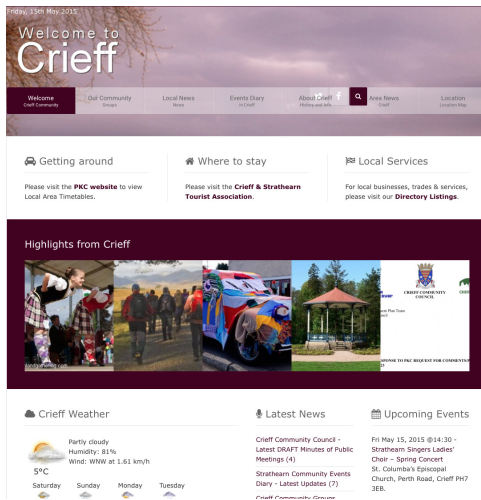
Friday, 15th May 2015

Welcome to
Crieff

Welcome
Crieff Community

Our Community
Groups

Local News
News

Events Diary
in Crieff

About Crieff
History and info

Area News
Crieff

Location
Location Map

Getting around

Please visit the PKC website to view Local Area Timetables.

Where to stay

Please visit the Crieff & Strathearn Tourist Association.

Local Services

For local businesses, trades & services, please visit our Directory Listings.

Highlights from Crieff

CRIEFF COMMUNITY COUNCIL

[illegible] Plan Team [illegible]

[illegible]SPONSE TO P&K REQUEST FOR COMMENTS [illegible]

Crieff Weather

Partly cloudy
Humidity: 81%
Wind: WNW at 1.61 km/h

5°C

Saturday
Sunday
Monday
Tuesday

Latest News

Crieff Community Council - Latest DRAFT Minutes of Public Meetings (4)

Strathearn Community Events Diary - Latest Updates (7)

Crieff Community Groups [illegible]

Upcoming Events

Fri May 15, 2015 @14:30 - Strathearn Singers Ladies' Choir – Spring Concert
St. Columba's Episcopal Church, Perth Road, Crieff PH7 3EB.